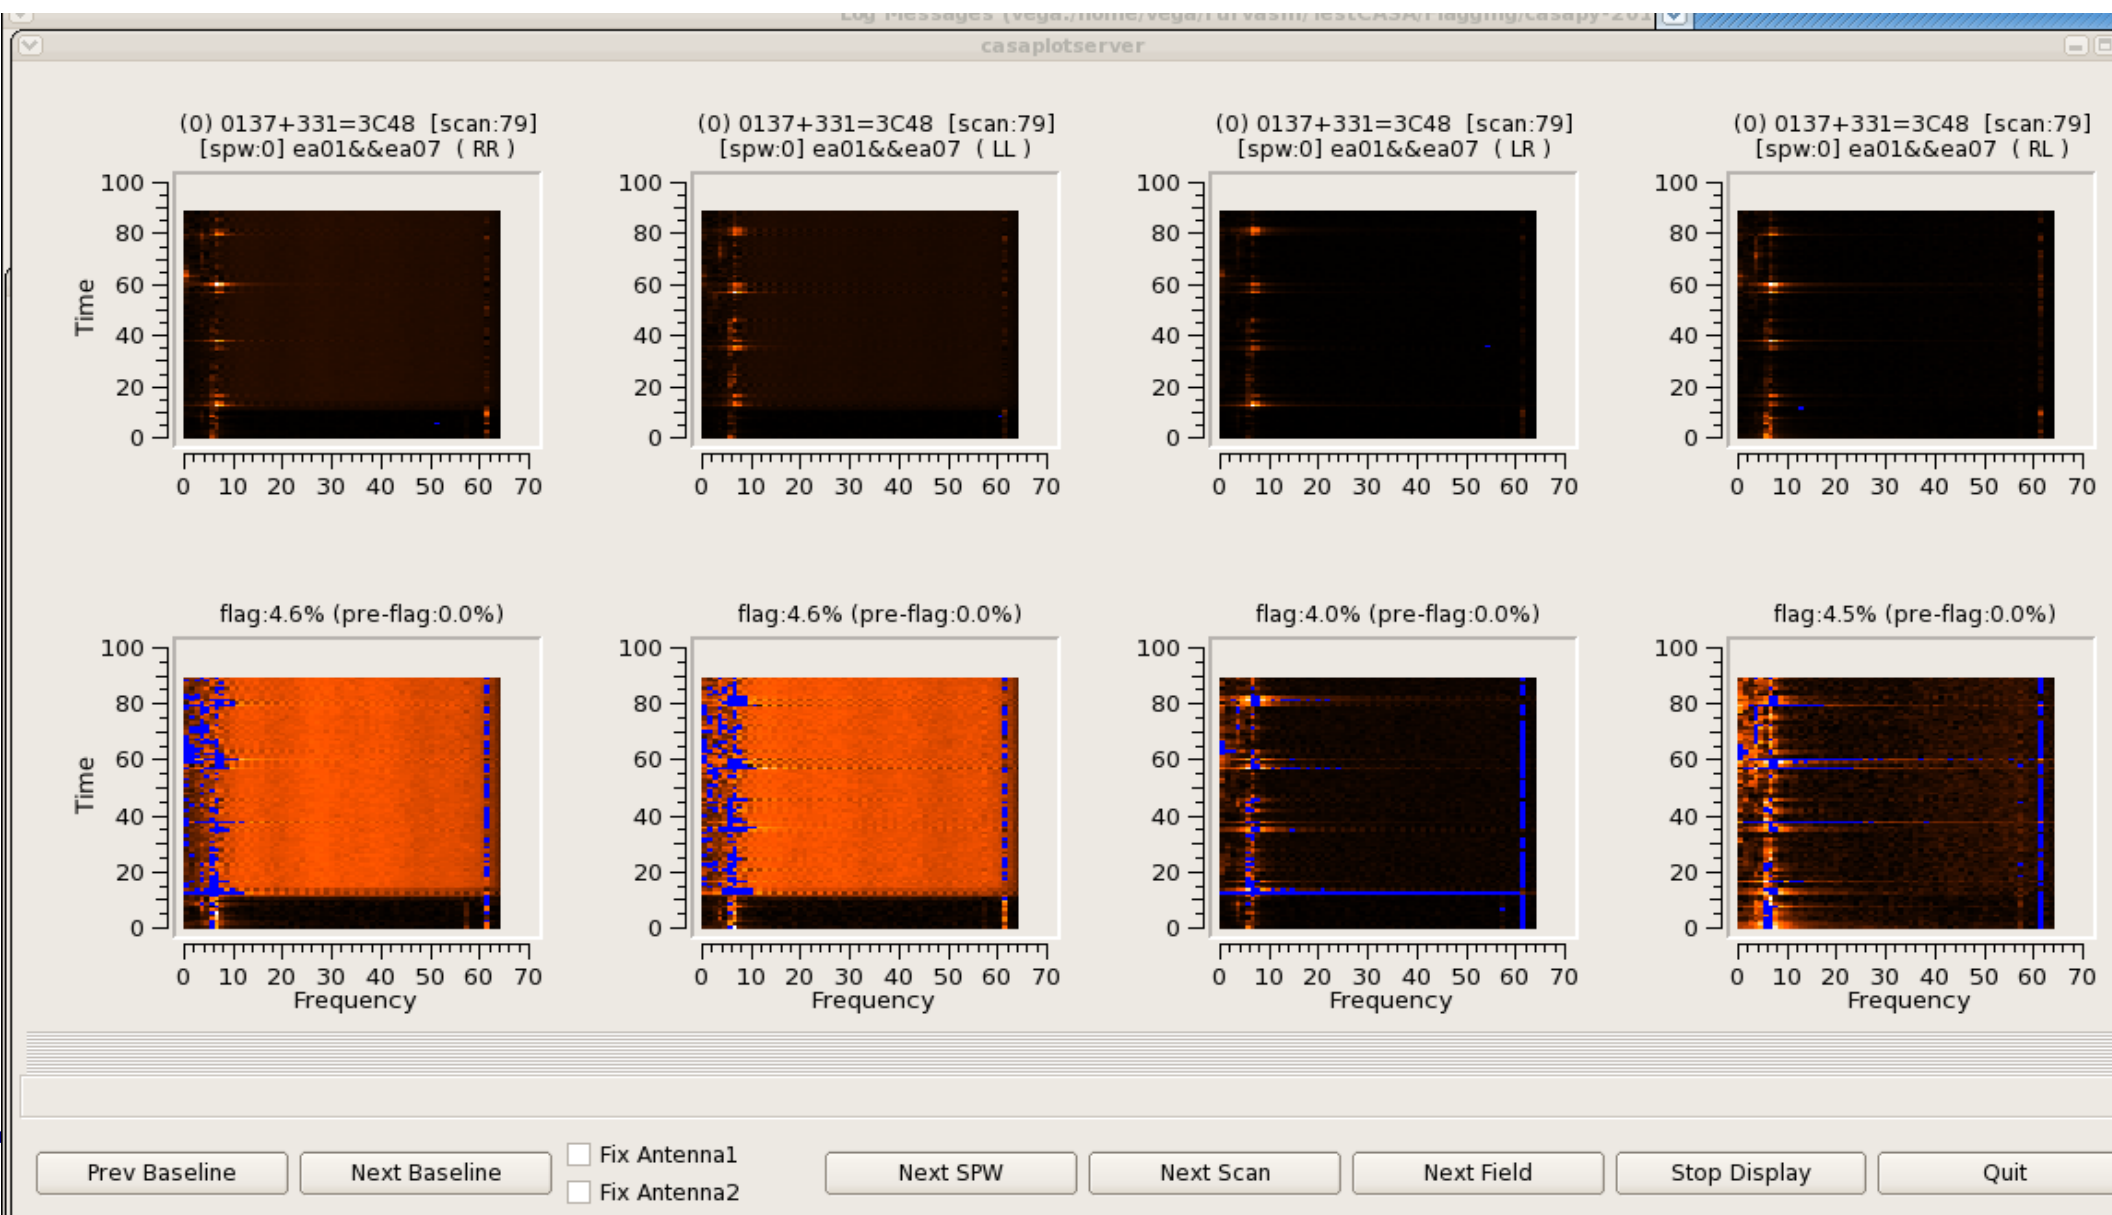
Log Messages (vega:/home/vega/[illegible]/testCASA/Flagging/casapy-201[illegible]

casaplotserver

(0) 0137+331=3C48 [scan:79]
[spw:0] ea01&&ea07 ( RR )

(0) 0137+331=3C48 [scan:79]
[spw:0] ea01&&ea07 ( LL )

(0) 0137+331=3C48 [scan:79]
[spw:0] ea01&&ea07 ( LR )

(0) 0137+331=3C48 [scan:79]
[spw:0] ea01&&ea07 ( RL )

Time
100 80 60 40 20 0
0 10 20 30 40 50 60 70

flag:4.6% (pre-flag:0.0%)

flag:4.6% (pre-flag:0.0%)

flag:4.0% (pre-flag:0.0%)

flag:4.5% (pre-flag:0.0%)

Time
100 80 60 40 20 0
0 10 20 30 40 50 60 70
Frequency

Prev Baseline
Next Baseline
Fix Antenna1
Fix Antenna2
Next SPW
Next Scan
Next Field
Stop Display
Quit